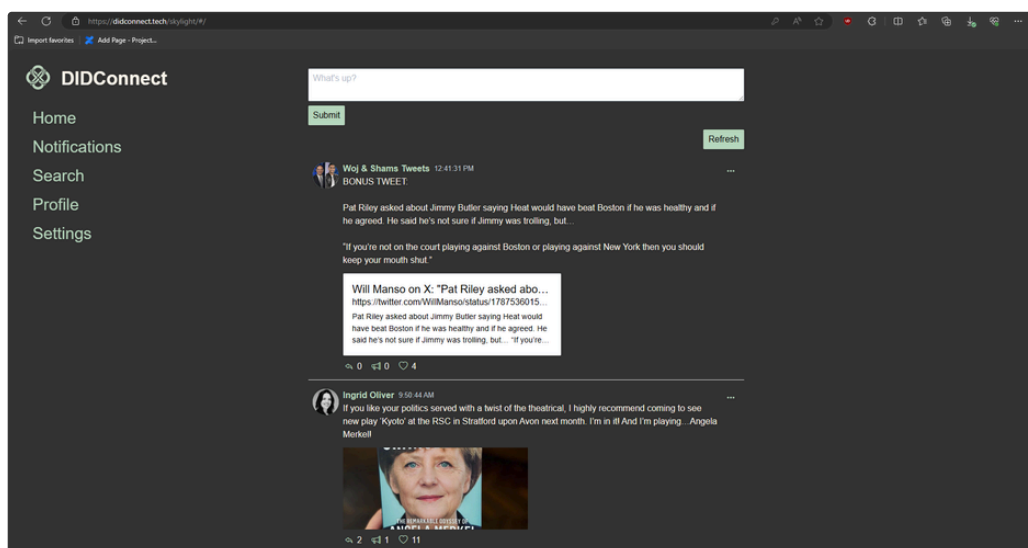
https://didconnect.tech/skylight/#/

Import favorites | Add Page - Project...

DIDConnect

Home

Notifications

Search

Profile

Settings

What's up?

Submit

Refresh

Woj & Shams Tweets 12:41:31 PM

BONUS TWEET:

Pat Riley asked about Jimmy Butler saying Heat would have beat Boston if he was healthy and if he agreed. He said he's not sure if Jimmy was trolling, but...

"If you're not on the court playing against Boston or playing against New York then you should keep your mouth shut."

Will Manso on X: "Pat Riley asked abo...

https://twitter.com/WillManso/status/1787536015...

Pat Riley asked about Jimmy Butler saying Heat would have beat Boston if he was healthy and if he agreed. He said he's not sure if Jimmy was trolling, but... "If you're...

0 0 4

Ingrid Oliver 9:50:44 AM

If you like your politics served with a twist of the theatrical, I highly recommend coming to see new play 'Kyoto' at the RSC in Stratford upon Avon next month. I'm in it! And I'm playing... Angela Merkel!

THE REMARKABLE ODYSSEY OF ANGELA MERKEL

2 1 11